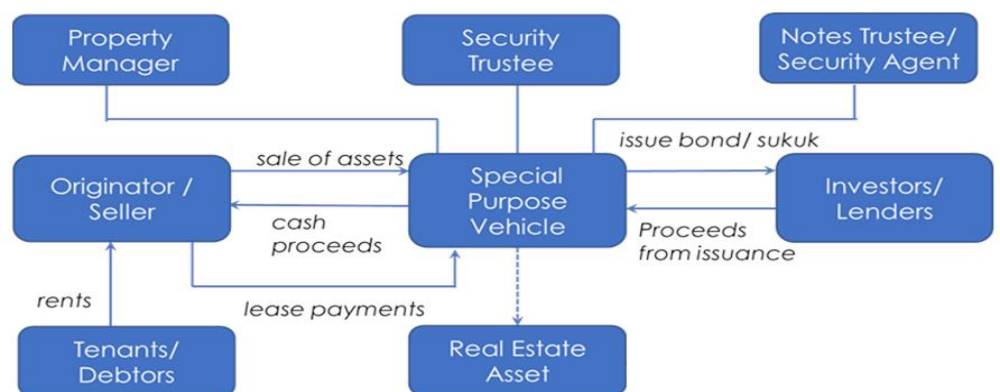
Property Manager

Security Trustee

Notes Trustee/ Security Agent

issue bond/ sukuk

sale of assets

Originator / Seller

cash proceeds

Special Purpose Vehicle

Investors/ Lenders

Proceeds from issuance

rents

lease payments

Tenants/ Debtors

Real Estate Asset